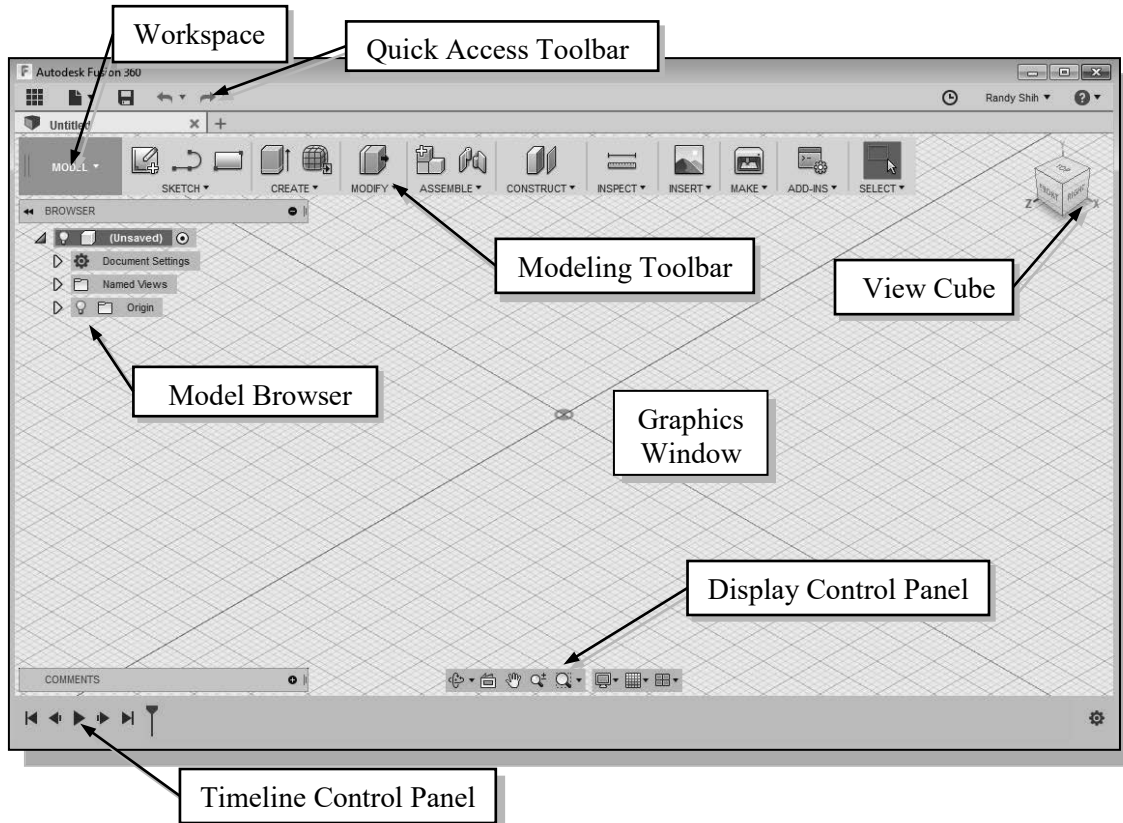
Workspace

Quick Access Toolbar

Autodesk Fusion 360

Randy Shih ▾

Untitled

MODEL ▾

SKETCH ▾

CREATE ▾

MODIFY ▾

ASSEMBLE ▾

CONSTRUCT ▾

INSPECT ▾

INSERT ▾

MAKE ▾

ADD-INS ▾

SELECT ▾

BROWSER

(Unsaved)

Document Settings

Named Views

Origin

Modeling Toolbar

View Cube

Model Browser

Graphics Window

Display Control Panel

COMMENTS

Timeline Control Panel